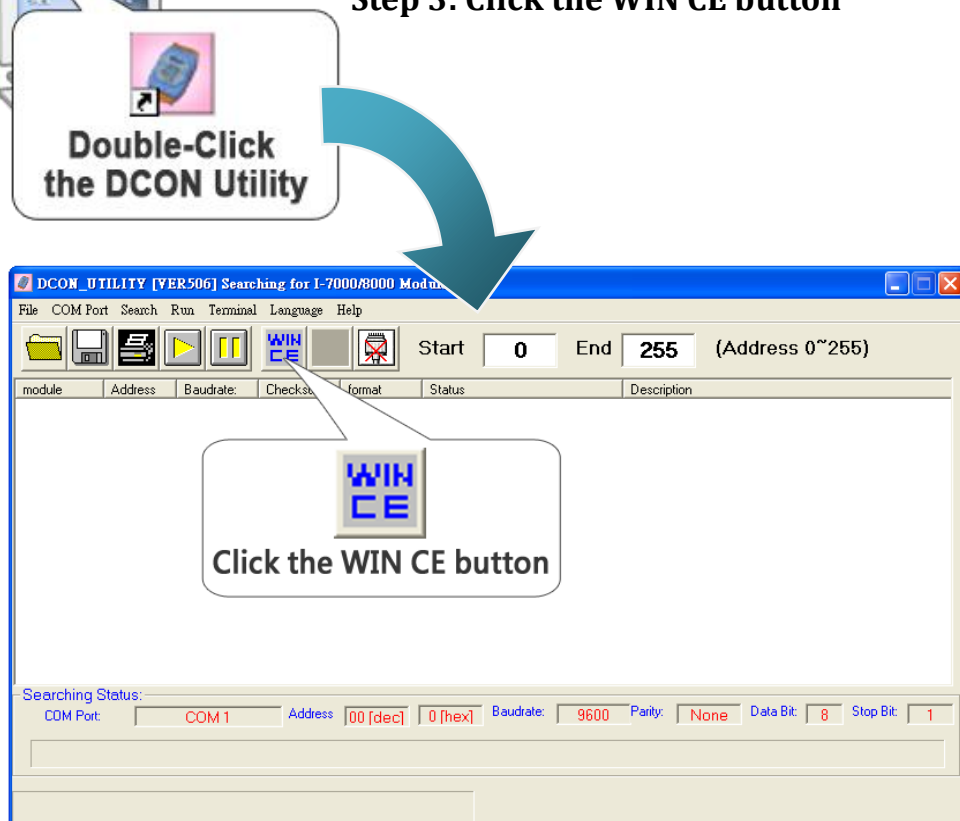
Step 3: Click the WIN CE button

Double-Click the DCON Utility

DCON_UTILITY [VER506] Searching for I-7000/8000 Modu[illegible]

File COM Port Search Run Terminal Language Help

WIN CE

Start 0 End 255 (Address 0~255)

| module | Address | Baudrate: | Checks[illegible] | format | Status | Description |
|---|---|---|---|---|---|---|

WIN CE

Click the WIN CE button

Searching Status:

COM Port: COM 1 Address 00 [dec] 0 [hex] Baudrate: 9600 Parity: None Data Bit: 8 Stop Bit: 1